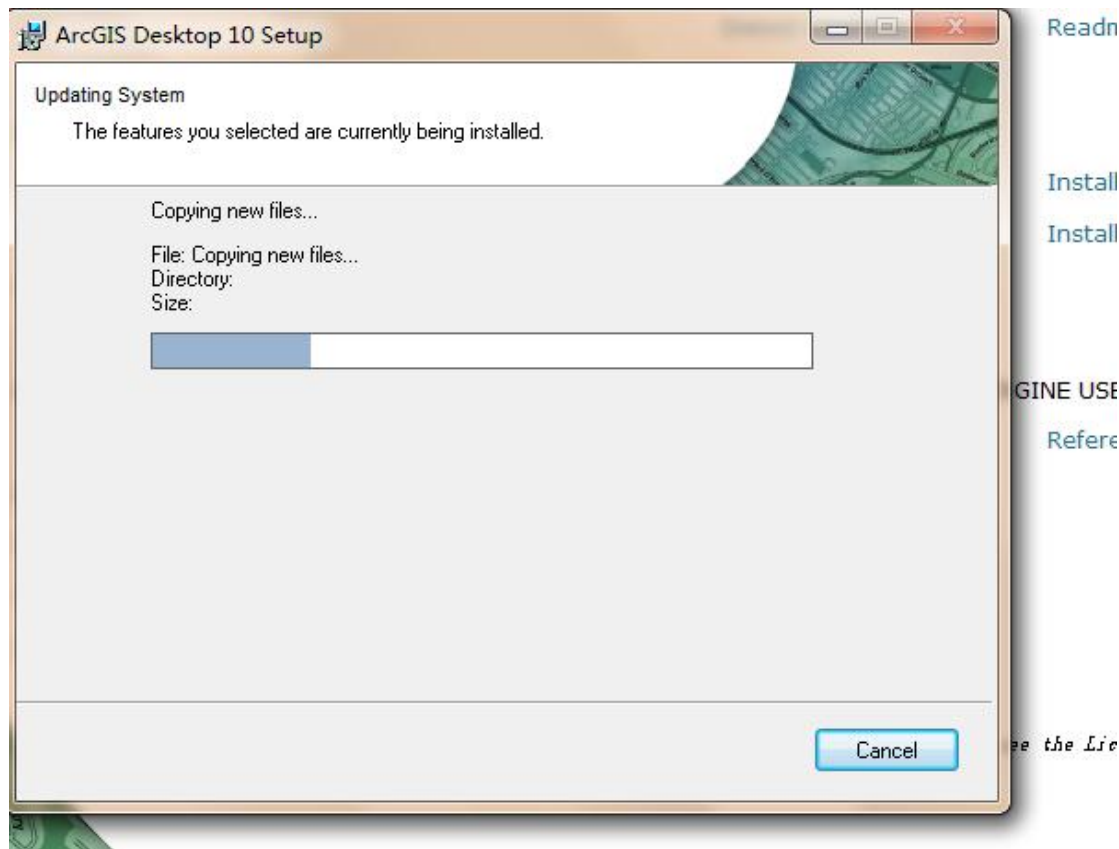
ArcGIS Desktop 10 Setup

Updating System

The features you selected are currently being installed.

Copying new files...

File: Copying new files...
Directory:
Size:

Cancel

Readm

Install

Install

GINE USE

Refere

ee the Lic